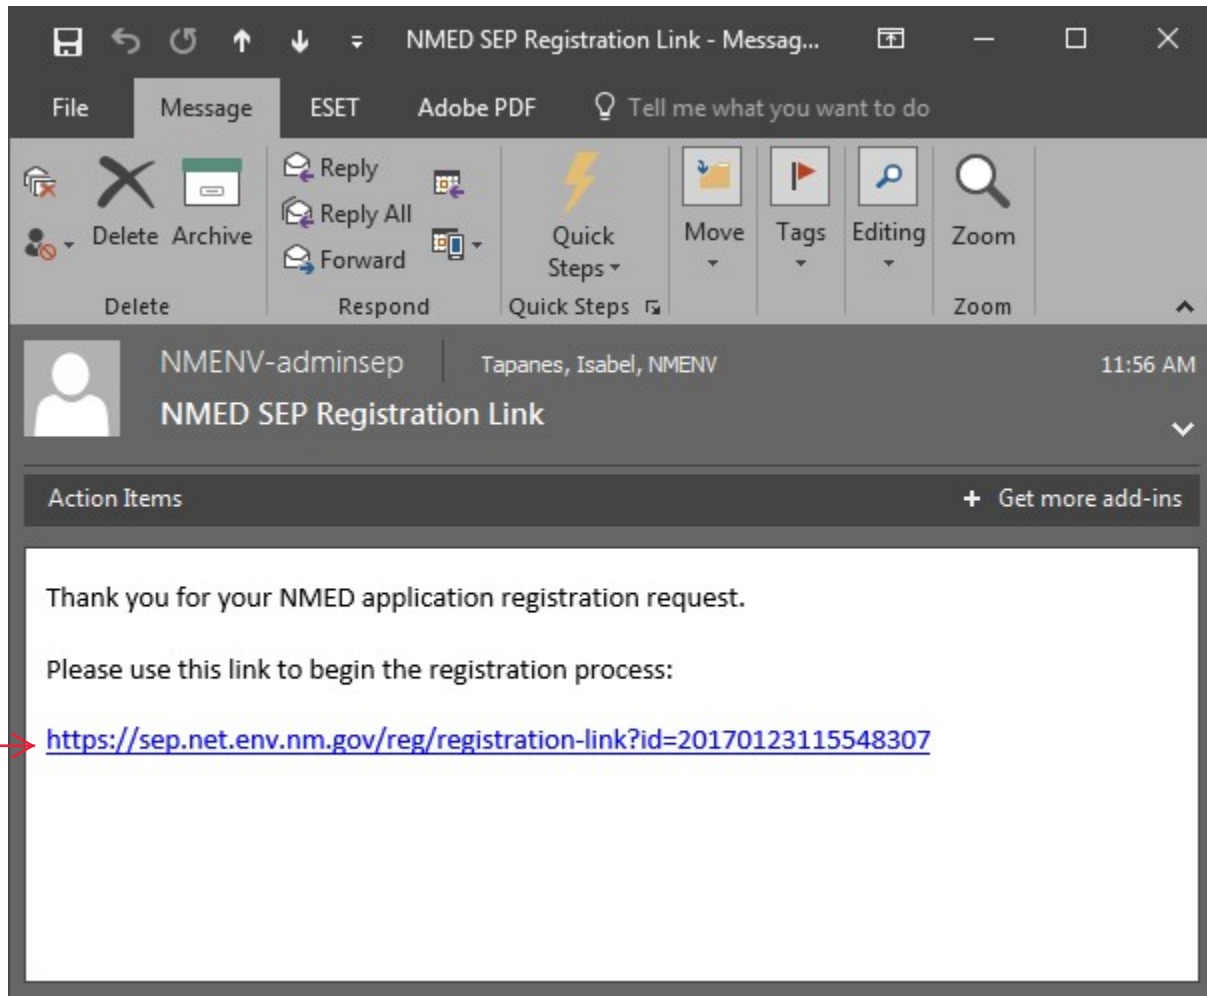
NMED SEP Registration Link - Messag...

File Message ESET Adobe PDF Tell me what you want to do

Delete Archive
Delete

Reply
Reply All
Forward
Respond

Quick Steps
Quick Steps

Move

Tags

Editing

Zoom
Zoom

NMENV-adminsep | Tapanes, Isabel, NMENV 11:56 AM
NMED SEP Registration Link

Action Items + Get more add-ins

Thank you for your NMED application registration request.

Please use this link to begin the registration process:

https://sep.net.env.nm.gov/reg/registration-link?id=20170123115548307